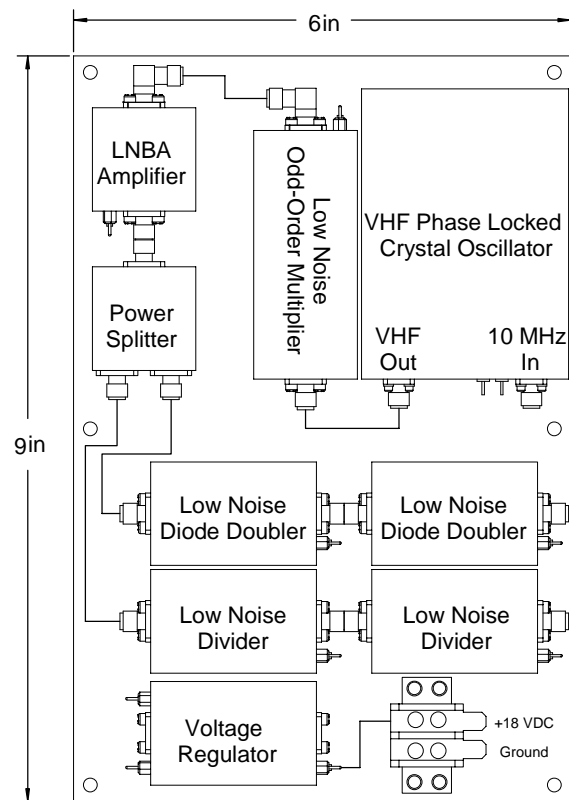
6in

9in

LNBA Amplifier

Low Noise Odd-Order Multiplier

VHF Phase Locked Crystal Oscillator

Power Splitter

VHF Out

10 MHz In

Low Noise Diode Doubler

Low Noise Diode Doubler

Low Noise Divider

Low Noise Divider

Voltage Regulator

+18 VDC

Ground